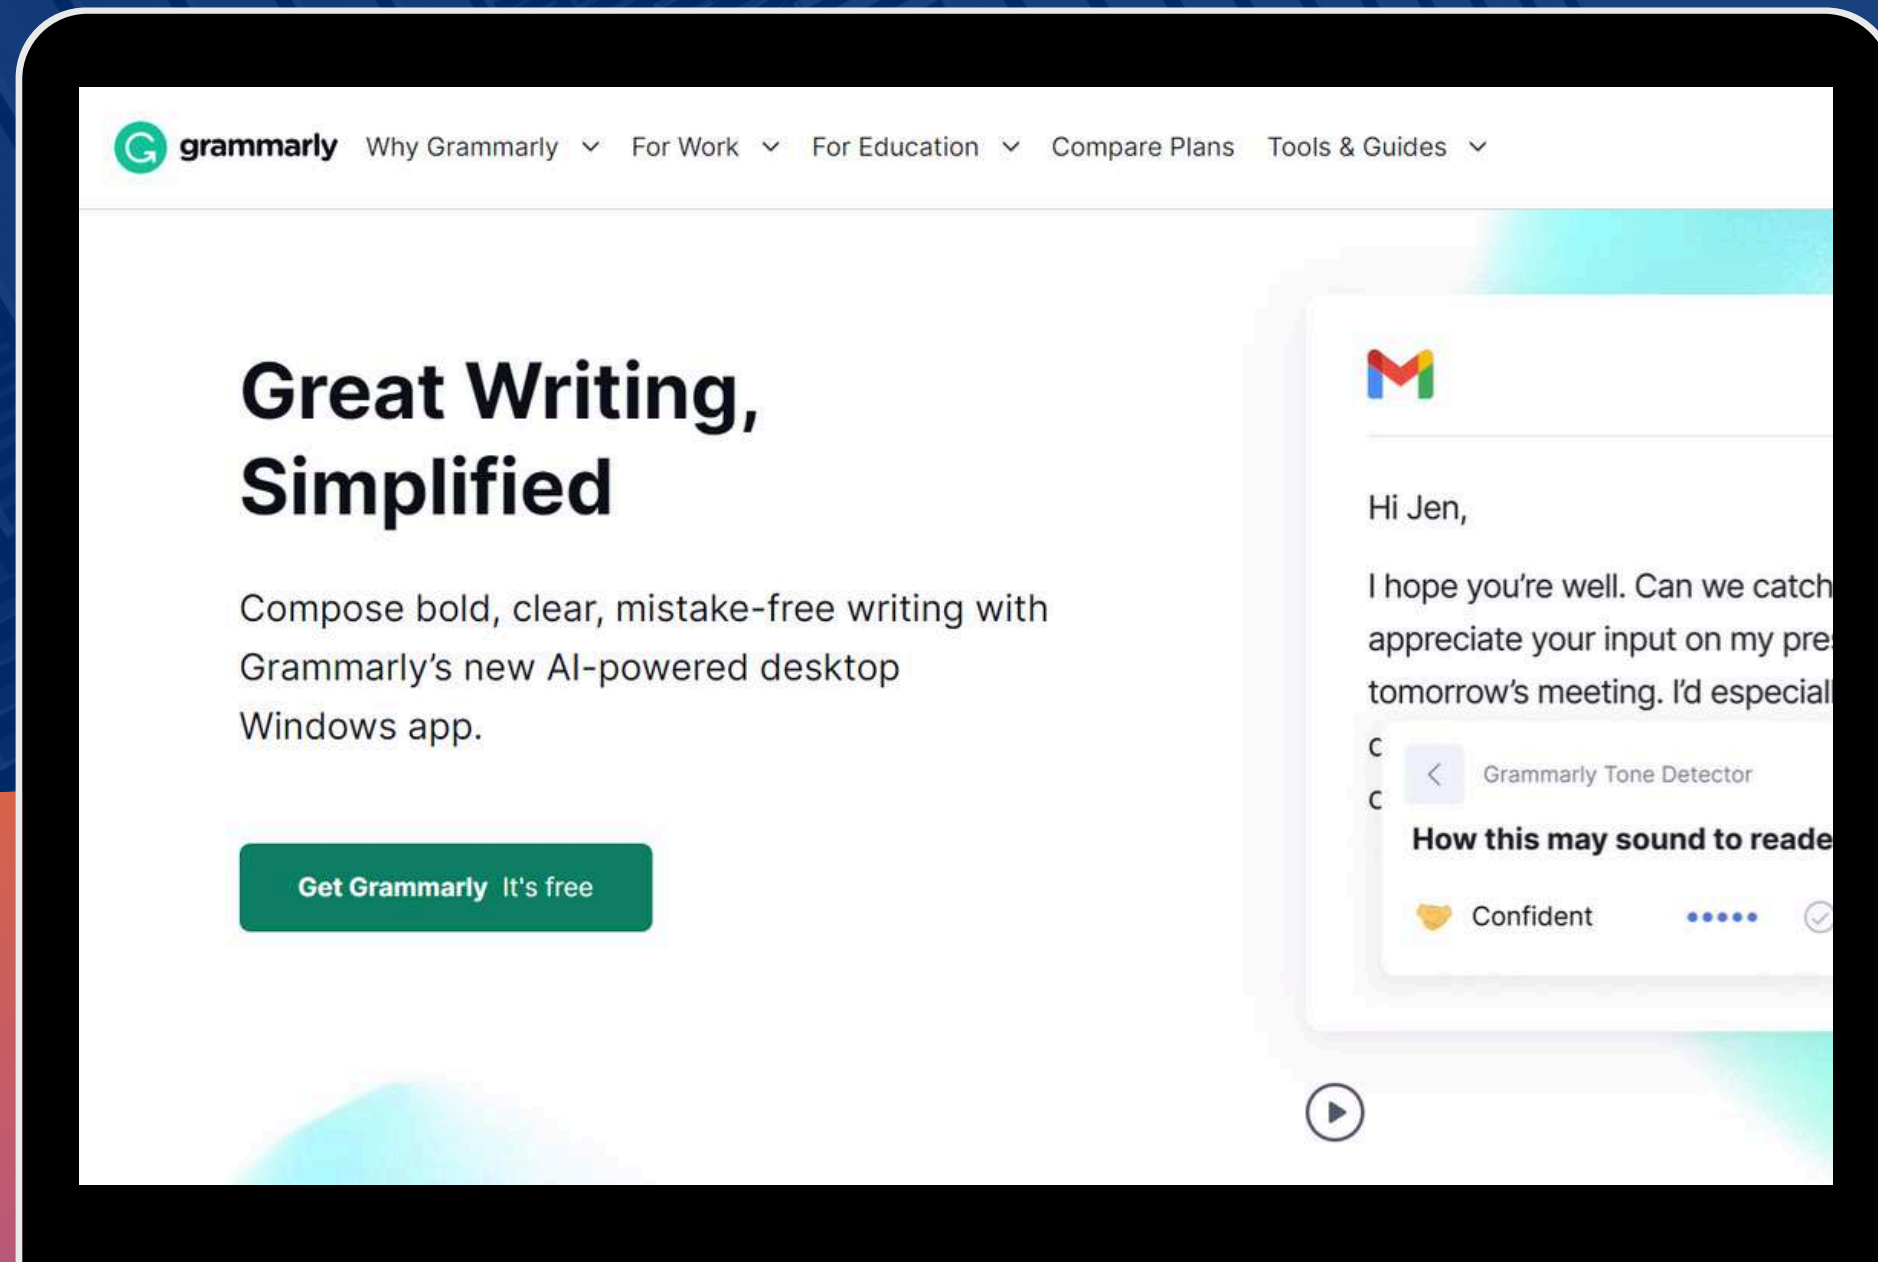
grammarly Why Grammarly For Work For Education Compare Plans Tools & Guides

Great Writing, Simplified

Compose bold, clear, mistake-free writing with Grammarly's new AI-powered desktop Windows app.

Get Grammarly It's free

Hi Jen,

I hope you're well. Can we catch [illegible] appreciate your input on my pre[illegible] tomorrow's meeting. I'd especial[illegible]

c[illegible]

c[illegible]

Grammarly Tone Detector

How this may sound to reade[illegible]

Confident